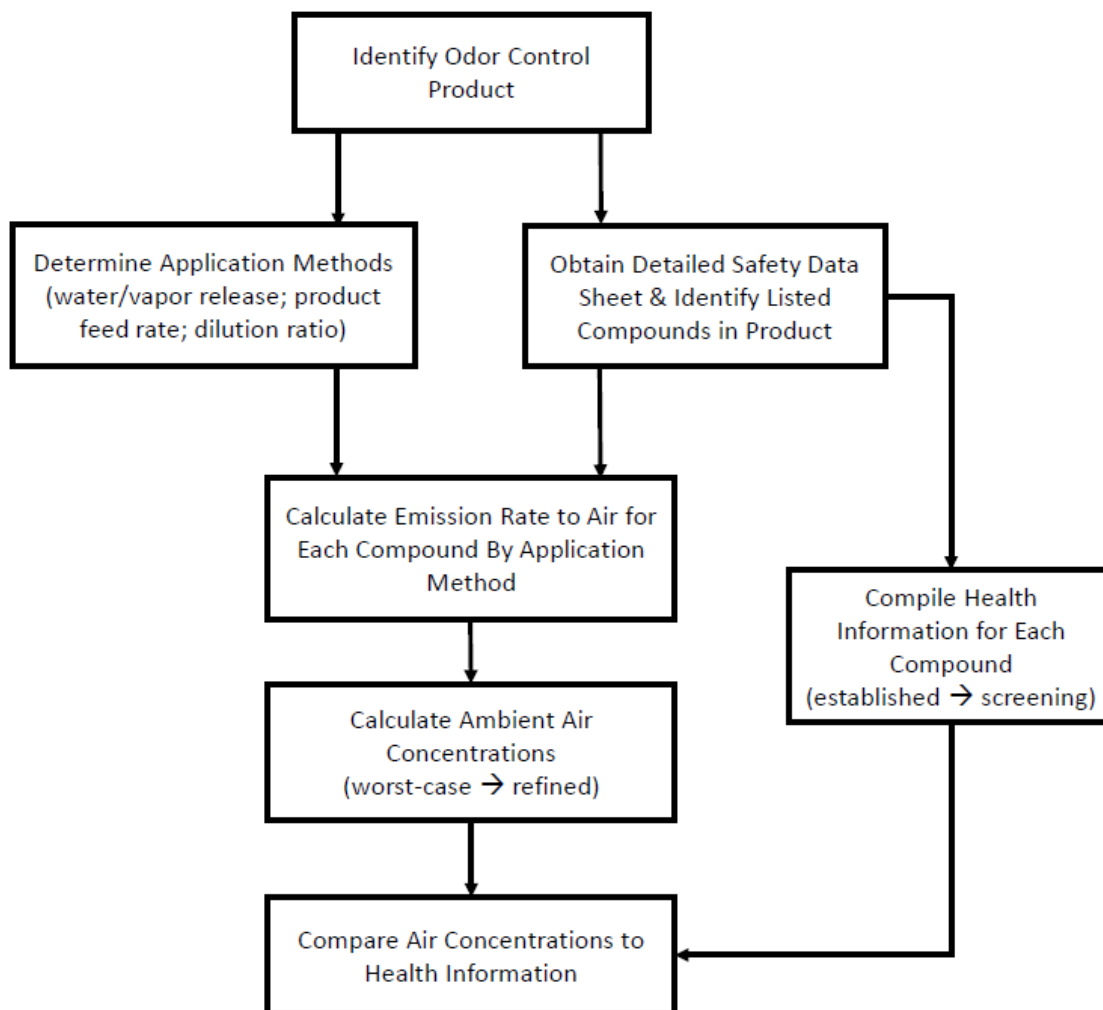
Identify Odor Control Product

Determine Application Methods (water/vapor release; product feed rate; dilution ratio)

Obtain Detailed Safety Data Sheet & Identify Listed Compounds in Product

Calculate Emission Rate to Air for Each Compound By Application Method

Compile Health Information for Each Compound (established → screening)

Calculate Ambient Air Concentrations (worst-case → refined)

Compare Air Concentrations to Health Information